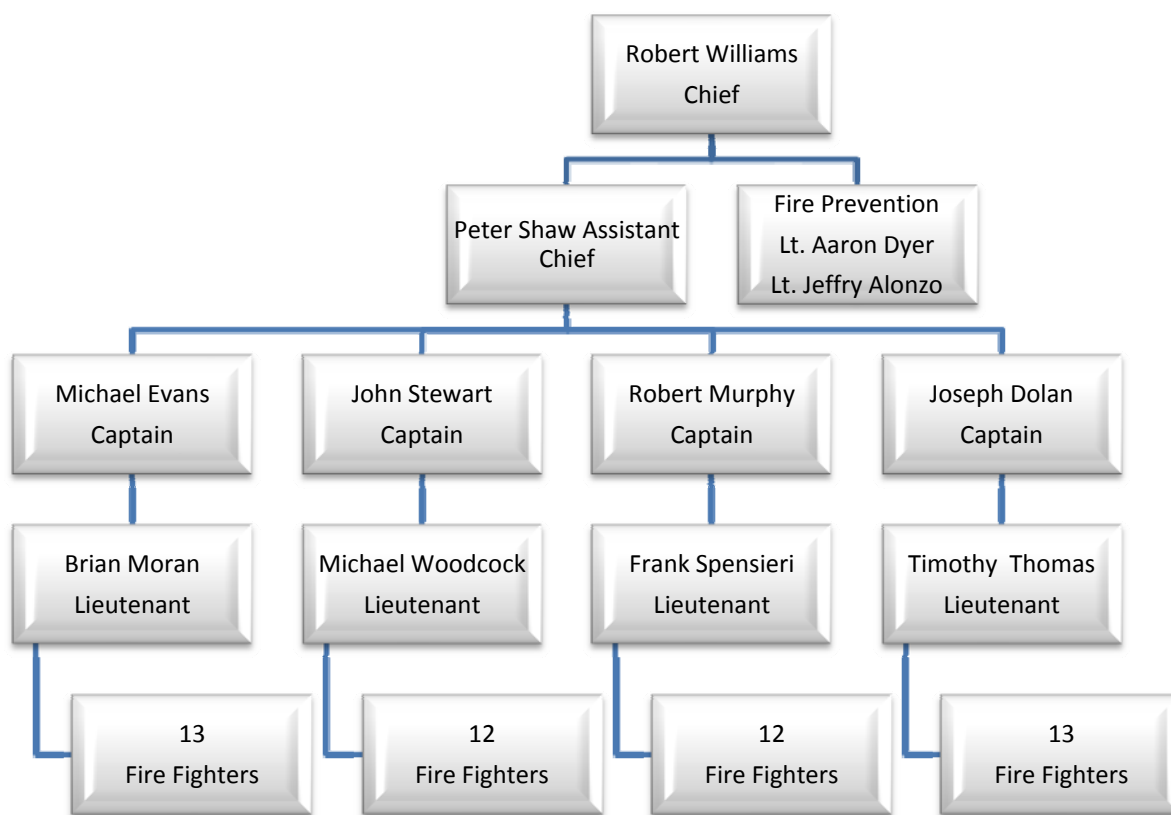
Robert Williams
Chief

Peter Shaw Assistant Chief

Fire Prevention
Lt. Aaron Dyer
Lt. Jeffry Alonzo

Michael Evans
Captain

John Stewart
Captain

Robert Murphy
Captain

Joseph Dolan
Captain

Brian Moran
Lieutenant

Michael Woodcock
Lieutenant

Frank Spensieri
Lieutenant

Timothy Thomas
Lieutenant

13
Fire Fighters

12
Fire Fighters

12
Fire Fighters

13
Fire Fighters